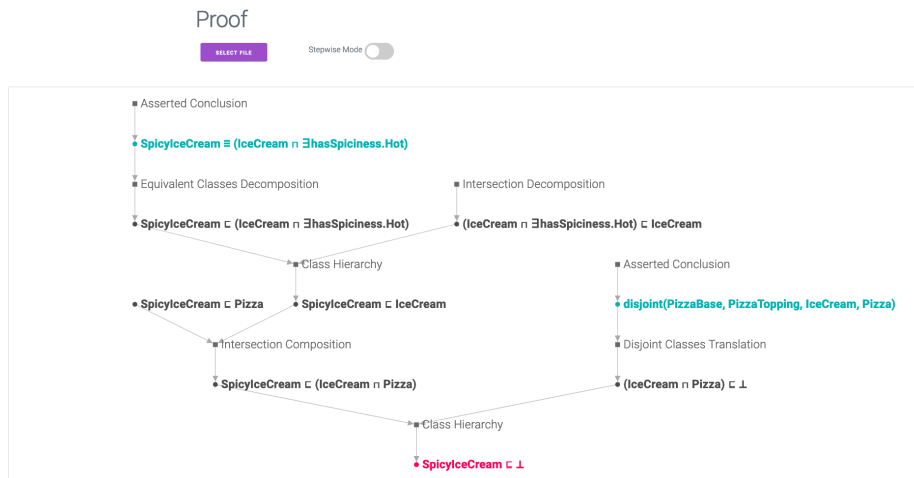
Proof

SELECT FILE

Stepwise Mode

Asserted Conclusion

SpicyIceCream $\equiv$ (IceCream $\sqcap$ $\exists$hasSpiciness.Hot)

Equivalent Classes Decomposition

Intersection Decomposition

SpicyIceCream $\sqsubseteq$ (IceCream $\sqcap$ $\exists$hasSpiciness.Hot)

(IceCream $\sqcap$ $\exists$hasSpiciness.Hot) $\sqsubseteq$ IceCream

Class Hierarchy

Asserted Conclusion

SpicyIceCream $\sqsubseteq$ Pizza

SpicyIceCream $\sqsubseteq$ IceCream

disjoint(PizzaBase, PizzaTopping, IceCream, Pizza)

Intersection Composition

Disjoint Classes Translation

SpicyIceCream $\sqsubseteq$ (IceCream $\sqcap$ Pizza)

(IceCream $\sqcap$ Pizza) $\sqsubseteq$ $\bot$

Class Hierarchy

SpicyIceCream $\sqsubseteq$ $\bot$